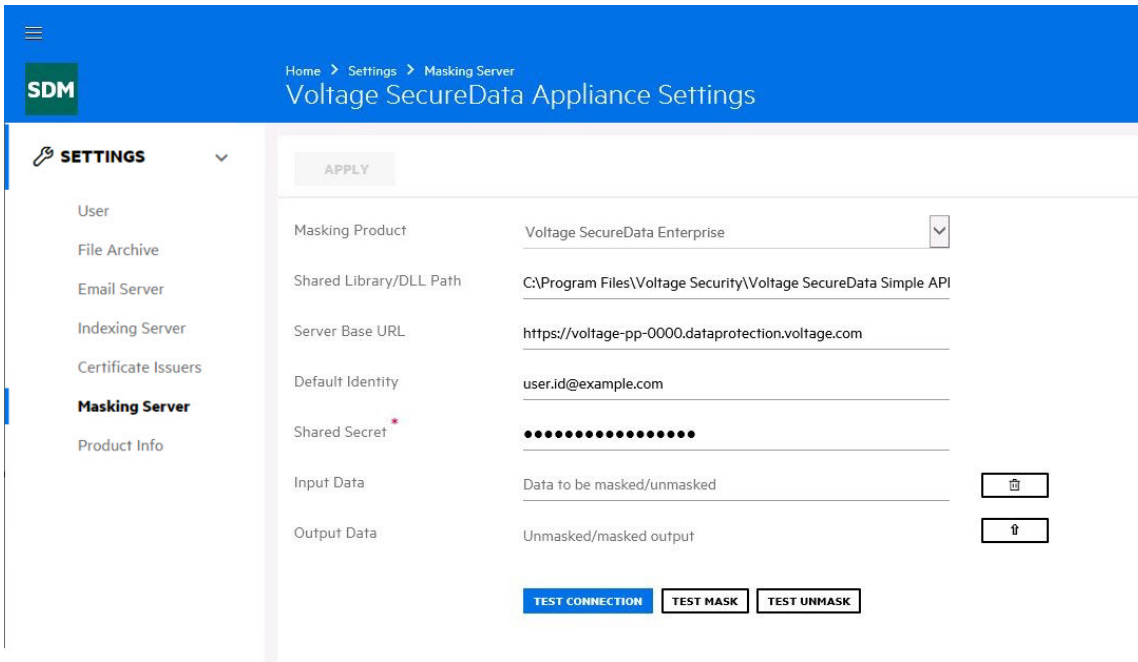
SDM

Home > Settings > Masking Server
Voltage SecureData Appliance Settings

SETTINGS

User
File Archive
Email Server
Indexing Server
Certificate Issuers
Masking Server
Product Info

APPLY

| | |
|---|---|
| Masking Product | Voltage SecureData Enterprise |
| Shared Library/DLL Path | C:\Program Files\Voltage Security\Voltage SecureData Simple API |
| Server Base URL | https://voltage-pp-0000.dataprotection.voltage.com |
| Default Identity | user.id@example.com |
| Shared Secret * | ●●●●●●●●●●●●●●●● |
| Input Data | Data to be masked/unmasked |
| Output Data | Unmasked/masked output |

TEST CONNECTION TEST MASK TEST UNMASK